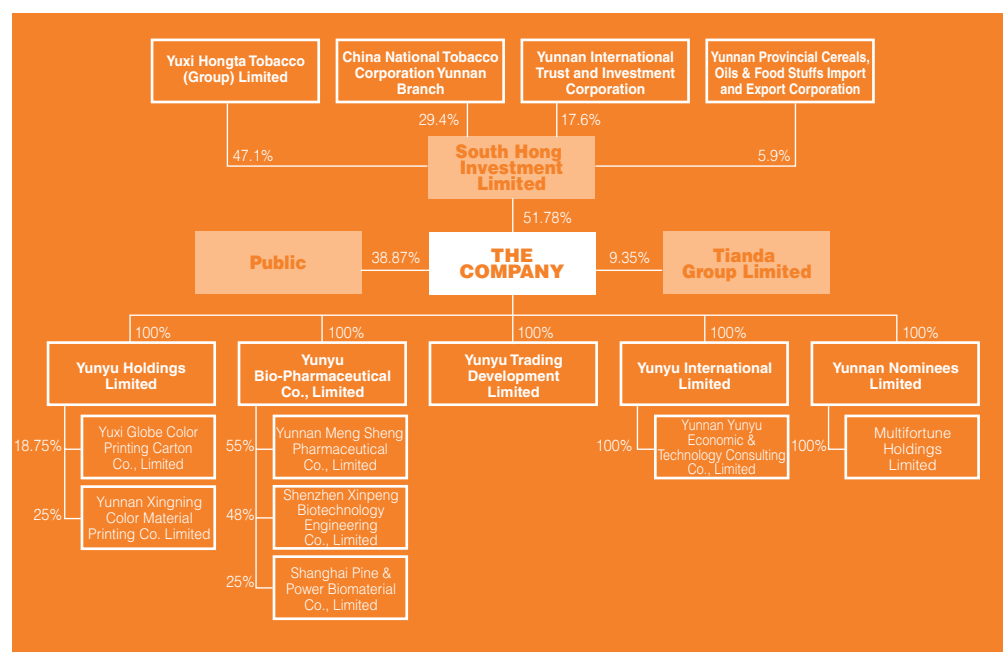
Yuxi Hongta Tobacco (Group) Limited

China National Tobacco Corporation Yunnan Branch

Yunnan International Trust and Investment Corporation

Yunnan Provincial Cereals, Oils & Food Stuffs Import and Export Corporation

29.4%

17.6%

47.1%

5.9%

South Hong Investment Limited

51.78%

Public

38.87%

THE COMPANY

9.35%

Tianda Group Limited

100%

100%

100%

100%

100%

Yunyu Holdings Limited

Yunyu Bio-Pharmaceutical Co., Limited

Yunyu Trading Development Limited

Yunyu International Limited

Yunnan Nominees Limited

18.75%

Yuxi Globe Color Printing Carton Co., Limited

25%

Yunnan Xingning Color Material Printing Co. Limited

55%

Yunnan Meng Sheng Pharmaceutical Co., Limited

48%

Shenzhen Xinpeng Biotechnology Engineering Co., Limited

25%

Shanghai Pine & Power Biomaterial Co., Limited

100%

Yunnan Yunyu Economic & Technology Consulting Co., Limited

100%

Multifortune Holdings Limited